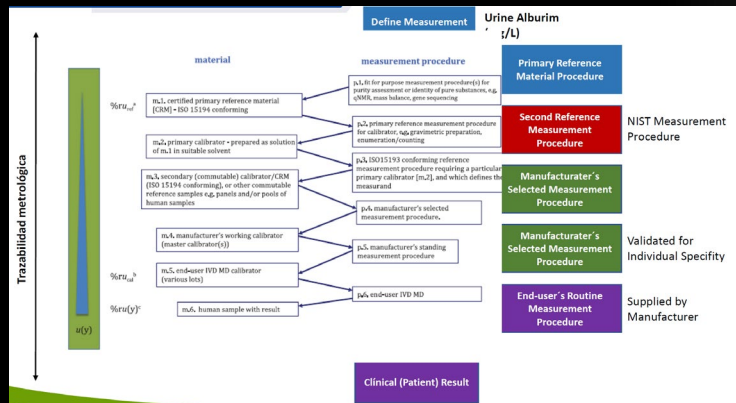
Define Measurement

Urine Alburim ’ g/L)

Trazabilidad metrológica

material

measurement procedure

$\%ru_{cal}{}^{a}$

m.1. certified primary reference material [CRM] - ISO 15194 conforming

p.1. fit for purpose measurement procedure(s) for purity assessment or identity of pure substances, e.g. qNMR, mass balance, gene sequencing

p.2. primary reference measurement procedure for calibrator, e.g. gravimetric preparation, enumeration/counting

m.2. primary calibrator - prepared as solution of m.1 in suitable solvent

p.3. ISO15193 conforming reference measurement procedure requiring a particular primary calibrator [m.2], and which defines the measurand

m.3. secondary (commutable) calibrator/CRM (ISO 15194 conforming), or other commutable reference samples e.g. panels and/or pools of human samples

p.4. manufacturer's selected measurement procedure.

m.4. manufacturer's working calibrator (master calibrator(s))

p.5. manufacturer's standing measurement procedure

$\%ru_{cal}{}^{b}$

m.5. end-user IVD MD calibrator (various lots)

p.6. end-user IVD MD

$\%ru(y)^{c}$

m.6. human sample with result

$u(y)$

Primary Reference Material Procedure

Second Reference Measurement Procedure

NIST Measurement Procedure

Manufacturater´s Selected Measurement Procedure

Manufacturater´s Selected Measurement Procedure

Validated for Individual Specifity

End-user´s Routine Measurement Procedure

Supplied by Manufacturer

Clinical (Patient) Result